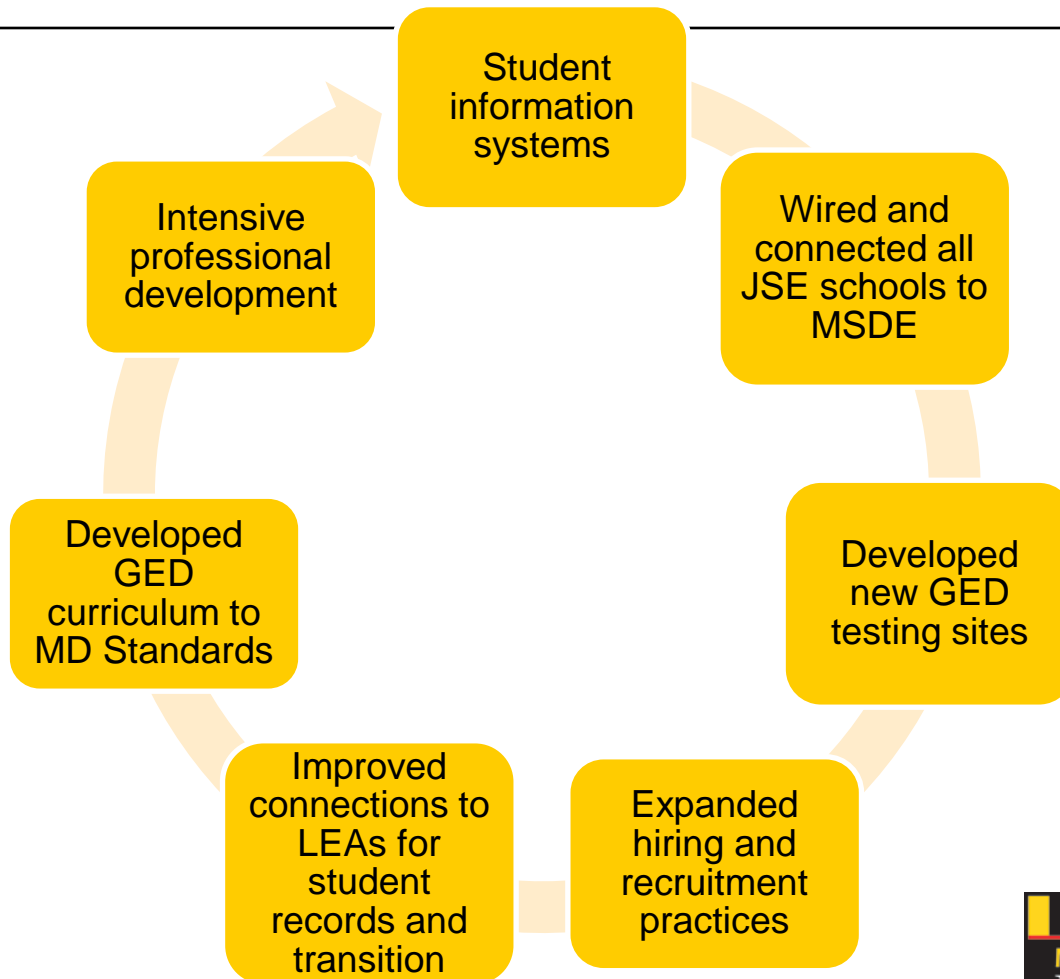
Student information systems

Wired and connected all JSE schools to MSDE

Developed new GED testing sites

Expanded hiring and recruitment practices

Improved connections to LEAs for student records and transition

Developed GED curriculum to MD Standards

Intensive professional development